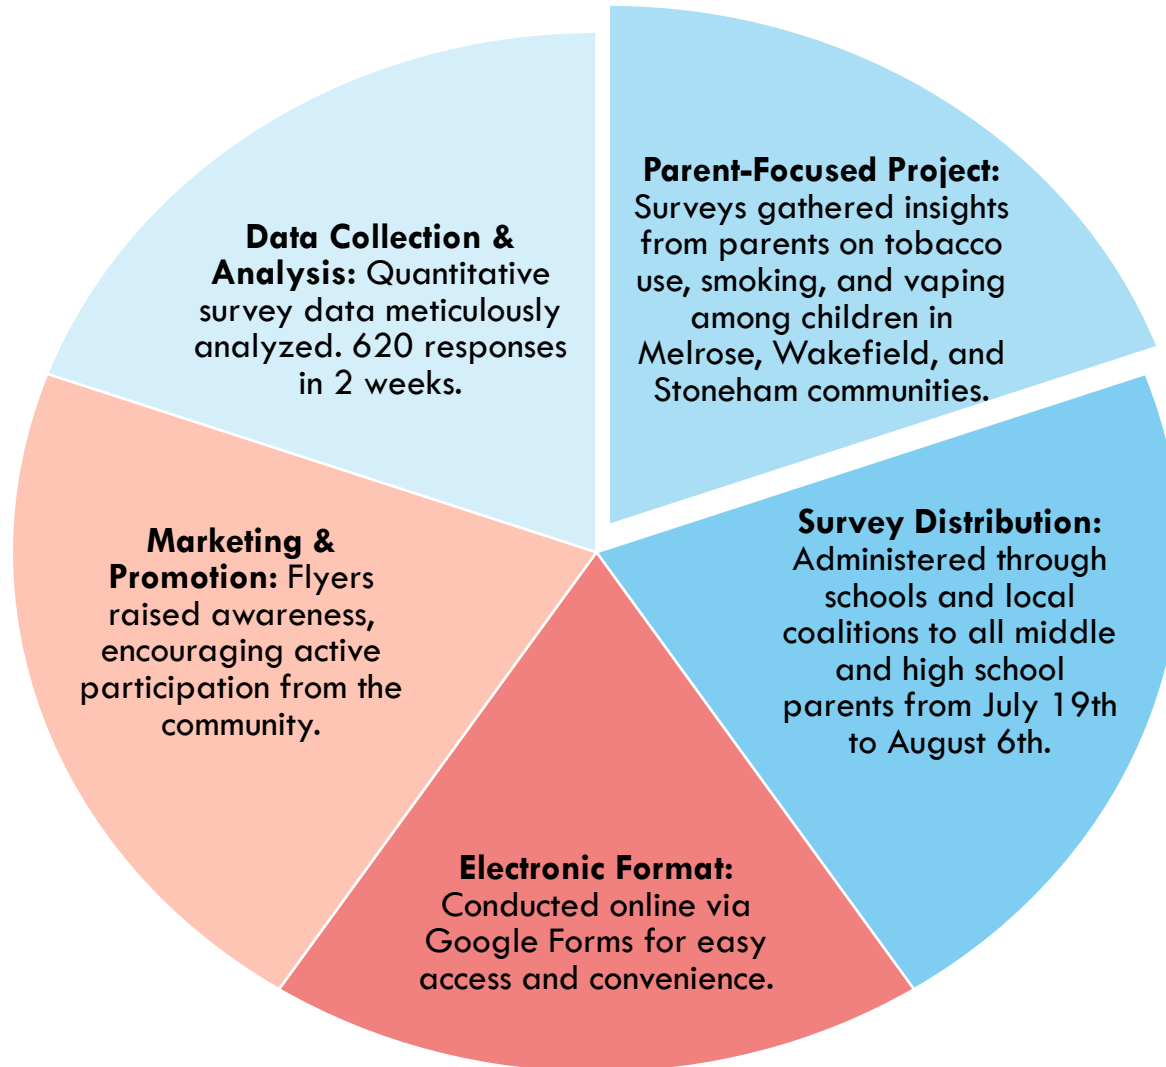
**Parent-Focused Project:** Surveys gathered insights from parents on tobacco use, smoking, and vaping among children in Melrose, Wakefield, and Stoneham communities.

**Survey Distribution:** Administered through schools and local coalitions to all middle and high school parents from July 19th to August 6th.

**Electronic Format:** Conducted online via Google Forms for easy access and convenience.

**Marketing & Promotion:** Flyers raised awareness, encouraging active participation from the community.

**Data Collection & Analysis:** Quantitative survey data meticulously analyzed. 620 responses in 2 weeks.